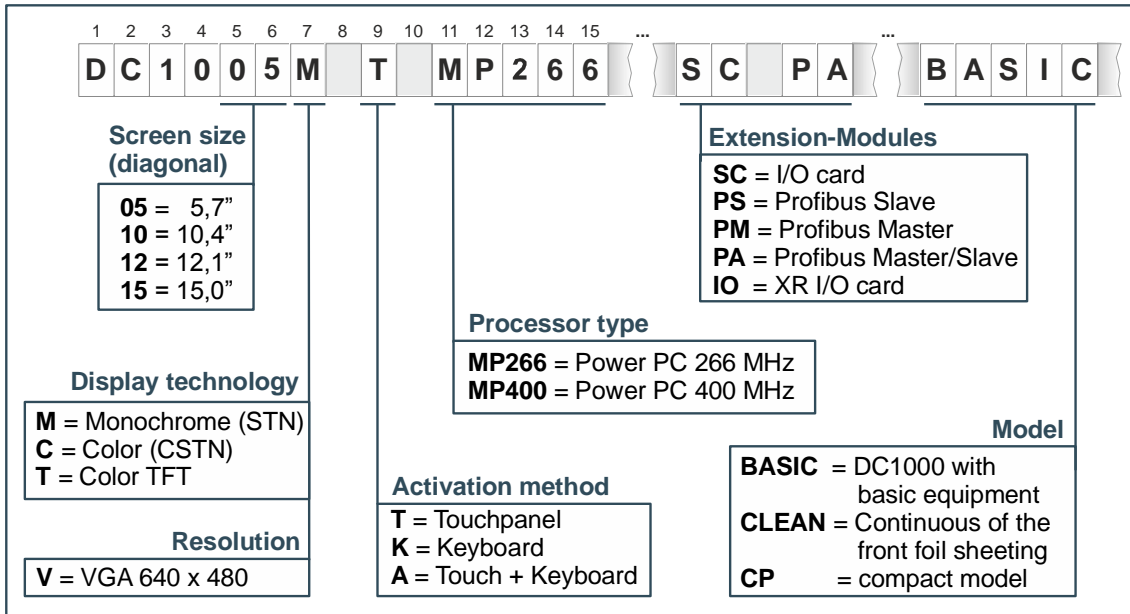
1 2 3 4 5 6 7 8 9 10 11 12 13 14 15 ... ...

D C 1 0 0 5 M T M P 2 6 6 S C P A B A S I C

Screen size (diagonal)

**05** = 5,7"
**10** = 10,4"
**12** = 12,1"
**15** = 15,0"

Extension-Modules

**SC** = I/O card
**PS** = Profibus Slave
**PM** = Profibus Master
**PA** = Profibus Master/Slave
**IO** = XR I/O card

Processor type

**MP266** = Power PC 266 MHz
**MP400** = Power PC 400 MHz

Display technology

**M** = Monochrome (STN)
**C** = Color (CSTN)
**T** = Color TFT

Model

**BASIC** = DC1000 with basic equipment
**CLEAN** = Continuous of the front foil sheeting
**CP** = compact model

Activation method

**T** = Touchpanel
**K** = Keyboard
**A** = Touch + Keyboard

Resolution

**V** = VGA 640 x 480